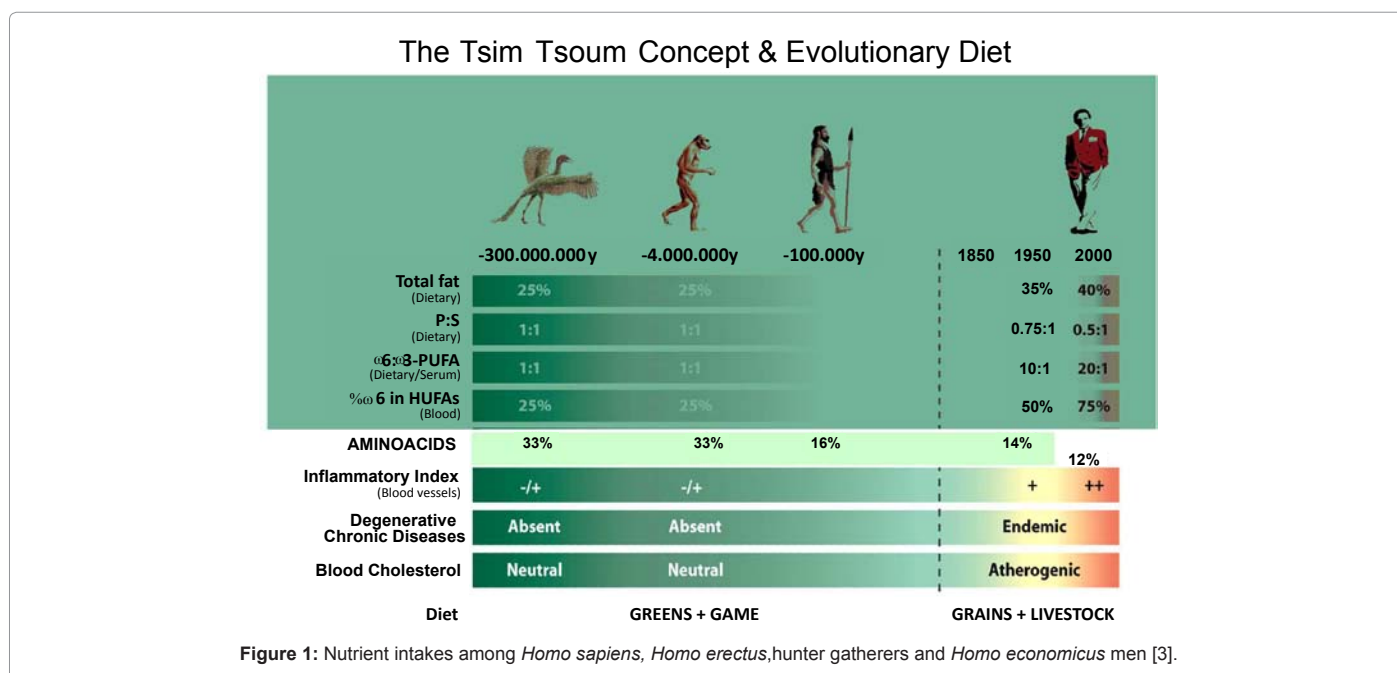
The Tsim Tsoum Concept & Evolutionary Diet

-300.000.000y -4.000.000y -100.000y 1850 1950 2000

| | -300.000.000y | -4.000.000y | -100.000y | 1850 | 1950 | 2000 |
|---|---|---|---|---|---|---|
| Total fat (Dietary) | 25% | 25% | | | 35% | 40% |
| P:S (Dietary) | 1:1 | 1:1 | | | 0.75:1 | 0.5:1 |
| ω6:ω3-PUFA (Dietary/Serum) | 1:1 | 1:1 | | | 10:1 | 20:1 |
| %ω 6 in HUFAs (Blood) | 25% | 25% | | | 50% | 75% |
| AMINOACIDS | 33% | 33% | 16% | | 14% | 12% |
| Inflammatory Index (Blood vessels) | -/+ | -/+ | | | + | ++ |
| Degenerative Chronic Diseases | Absent | Absent | | | Endemic | |
| Blood Cholesterol | Neutral | Neutral | | | Atherogenic | |
| Diet | GREENS + GAME | | | GRAINS + LIVESTOCK | | |

Figure 1: Nutrient intakes among Homo sapiens, Homo erectus,hunter gatherers and Homo economicus men [3].